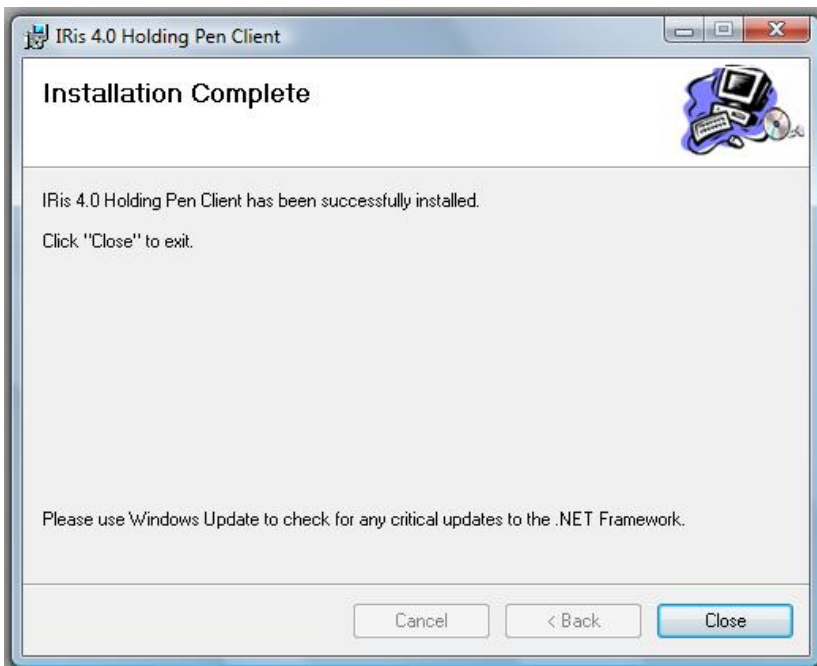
IRis 4.0 Holding Pen Client

Installation Complete

IRis 4.0 Holding Pen Client has been successfully installed.

Click "Close" to exit.

Please use Windows Update to check for any critical updates to the .NET Framework.

Cancel
< Back
Close